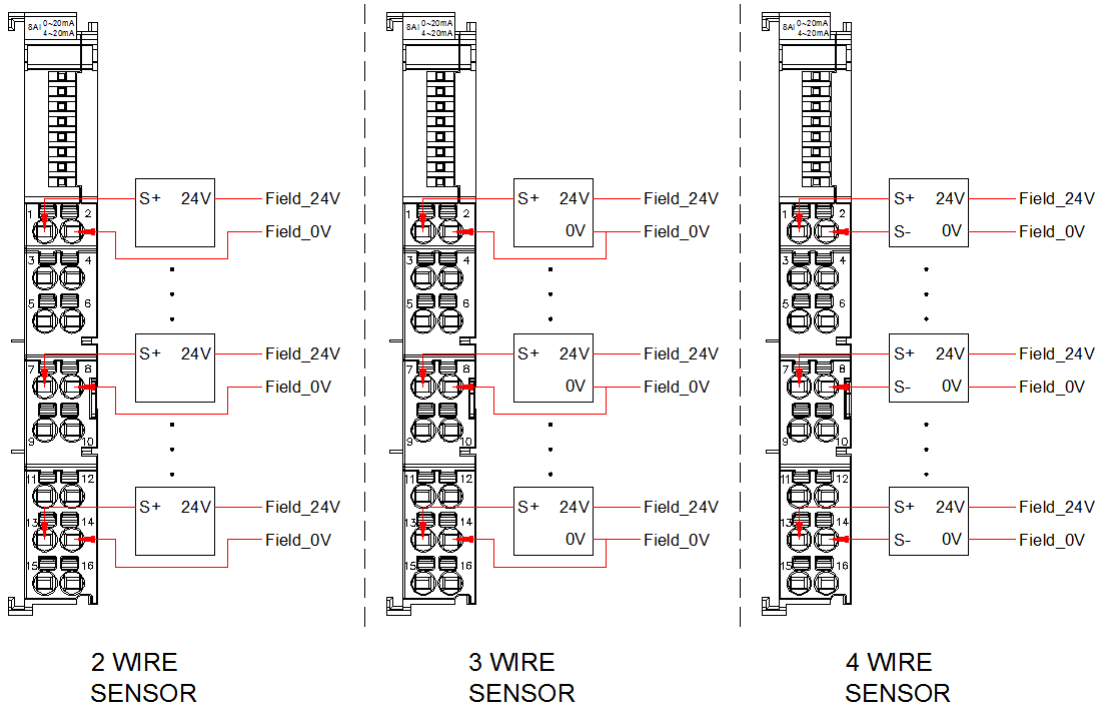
8AI 0~20mA 4~20mA

1 2 3 4 5 6 7 8 9 10 11 12 13 14 15 16

S+ 24V Field_24V
Field_0V

S+ 24V Field_24V
Field_0V

S+ 24V Field_24V
Field_0V

2 WIRE SENSOR

8AI 0~20mA 4~20mA

1 2 3 4 5 6 7 8 9 10 11 12 13 14 15 16

S+ 24V Field_24V
0V Field_0V

S+ 24V Field_24V
0V Field_0V

S+ 24V Field_24V
0V Field_0V

3 WIRE SENSOR

8AI 0~20mA 4~20mA

1 2 3 4 5 6 7 8 9 10 11 12 13 14 15 16

S+ 24V Field_24V
S- 0V Field_0V

S+ 24V Field_24V
S- 0V Field_0V

S+ 24V Field_24V
S- 0V Field_0V

4 WIRE SENSOR